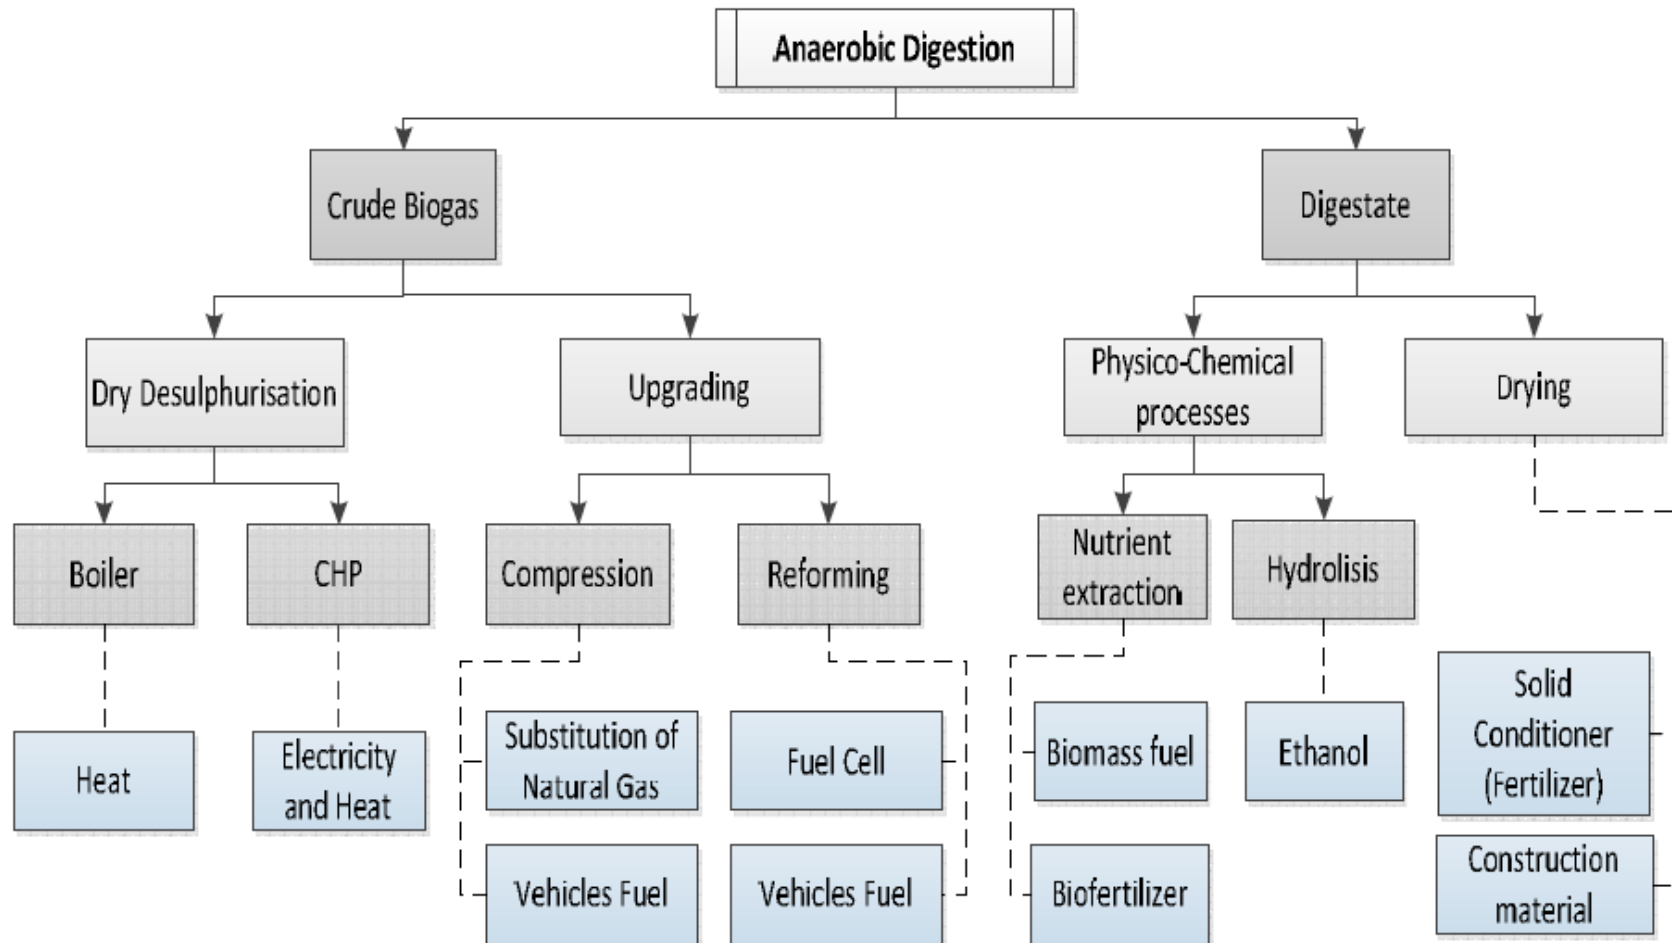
Anaerobic Digestion

Crude Biogas

Digestate

Dry Desulphurisation

Upgrading

Physico-Chemical processes

Drying

Boiler

CHP

Compression

Reforming

Nutrient extraction

Hydrolisis

Heat

Electricity and Heat

Substitution of Natural Gas

Fuel Cell

Biomass fuel

Ethanol

Solid Conditioner (Fertilizer)

Vehicles Fuel

Vehicles Fuel

Biofertilizer

Construction material